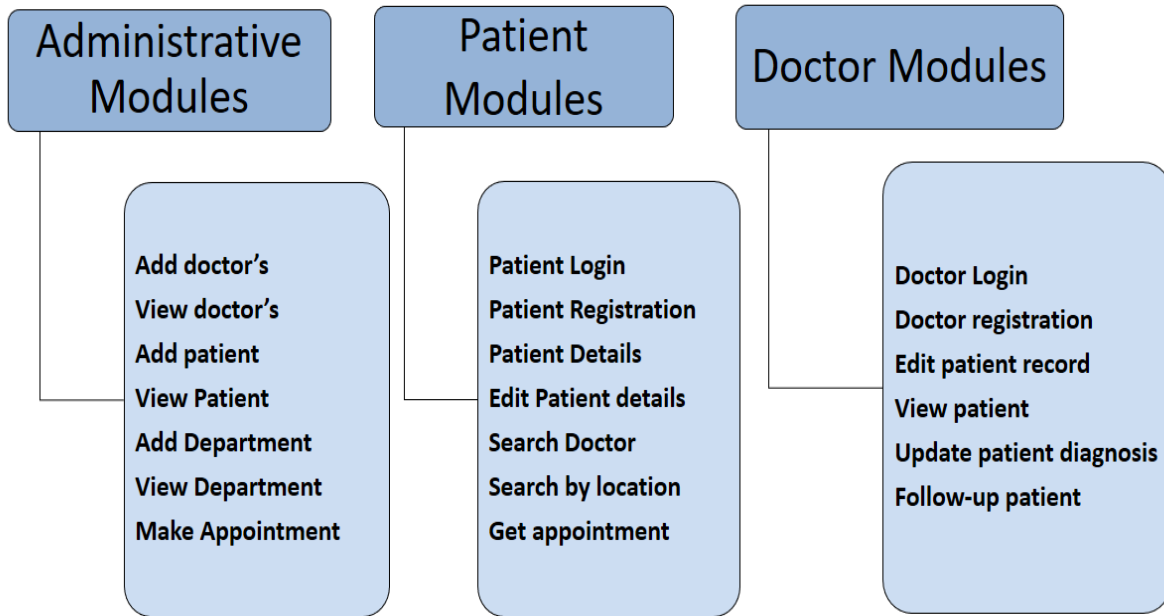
Administrative Modules

Add doctor’s
View doctor’s
Add patient
View Patient
Add Department
View Department
Make Appointment

Patient Modules

Patient Login
Patient Registration
Patient Details
Edit Patient details
Search Doctor
Search by location
Get appointment

Doctor Modules

Doctor Login
Doctor registration
Edit patient record
View patient
Update patient diagnosis
Follow-up patient